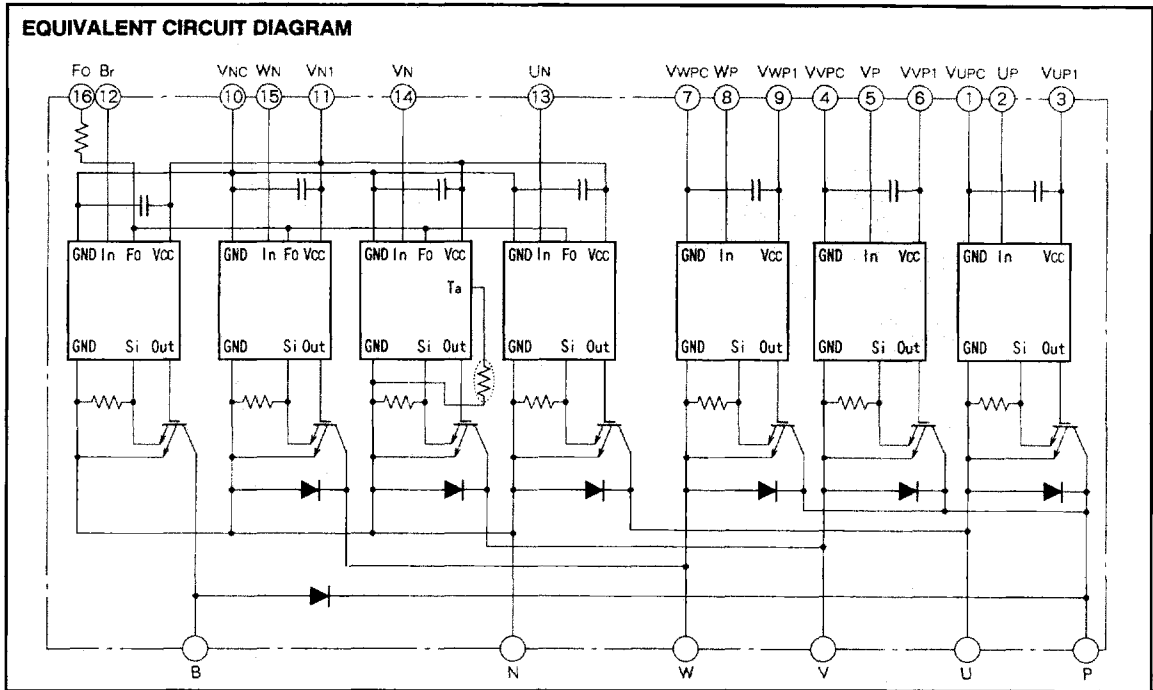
EQUIVALENT CIRCUIT DIAGRAM

FO Br VNC WN VN1 VN UN VWPC WP VWP1 VVPC VP VVP1 VUPC UP VUP1

16 12 10 15 11 14 13 7 8 9 4 5 6 1 2 3

GND In Fo Vcc
GND Si Out

GND In Fo Vcc
GND Si Out

GND In Fo Vcc
Ta
GND Si Out

GND In Fo Vcc
GND Si Out

GND In Vcc
GND Si Out

GND In Vcc
GND Si Out

GND In Vcc
GND Si Out

B N W V U P